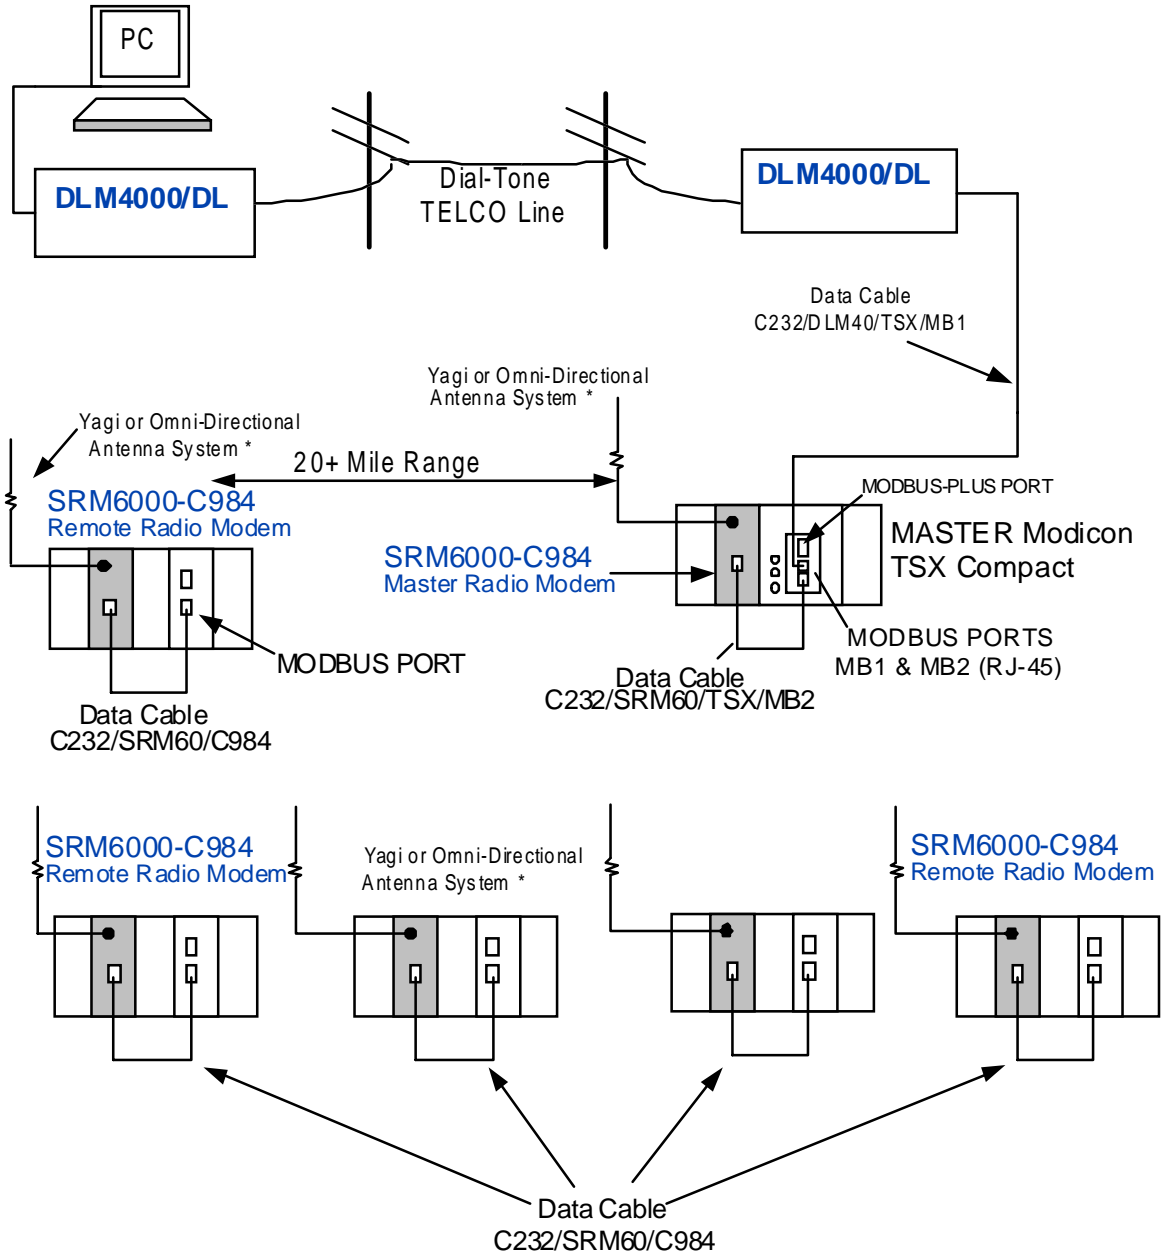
PC

DLM4000/DL

Dial-Tone
TELCO Line

DLM4000/DL

Data Cable
C232/DLM40/TSX/MB1

Yagi or Omni-Directional
Antenna System *

Yagi or Omni-Directional
Antenna System *

20+ Mile Range

SRM6000-C984
Remote Radio Modem

MODBUS-PLUS PORT

MASTER Modicon
TSX Compact

SRM6000-C984
Master Radio Modem

MODBUS PORT

MODBUS PORTS
MB1 & MB2 (RJ-45)

Data Cable
C232/SRM60/TSX/MB2

Data Cable
C232/SRM60/C984

SRM6000-C984
Remote Radio Modem

Yagi or Omni-Directional
Antenna System *

SRM6000-C984
Remote Radio Modem

Data Cable
C232/SRM60/C984